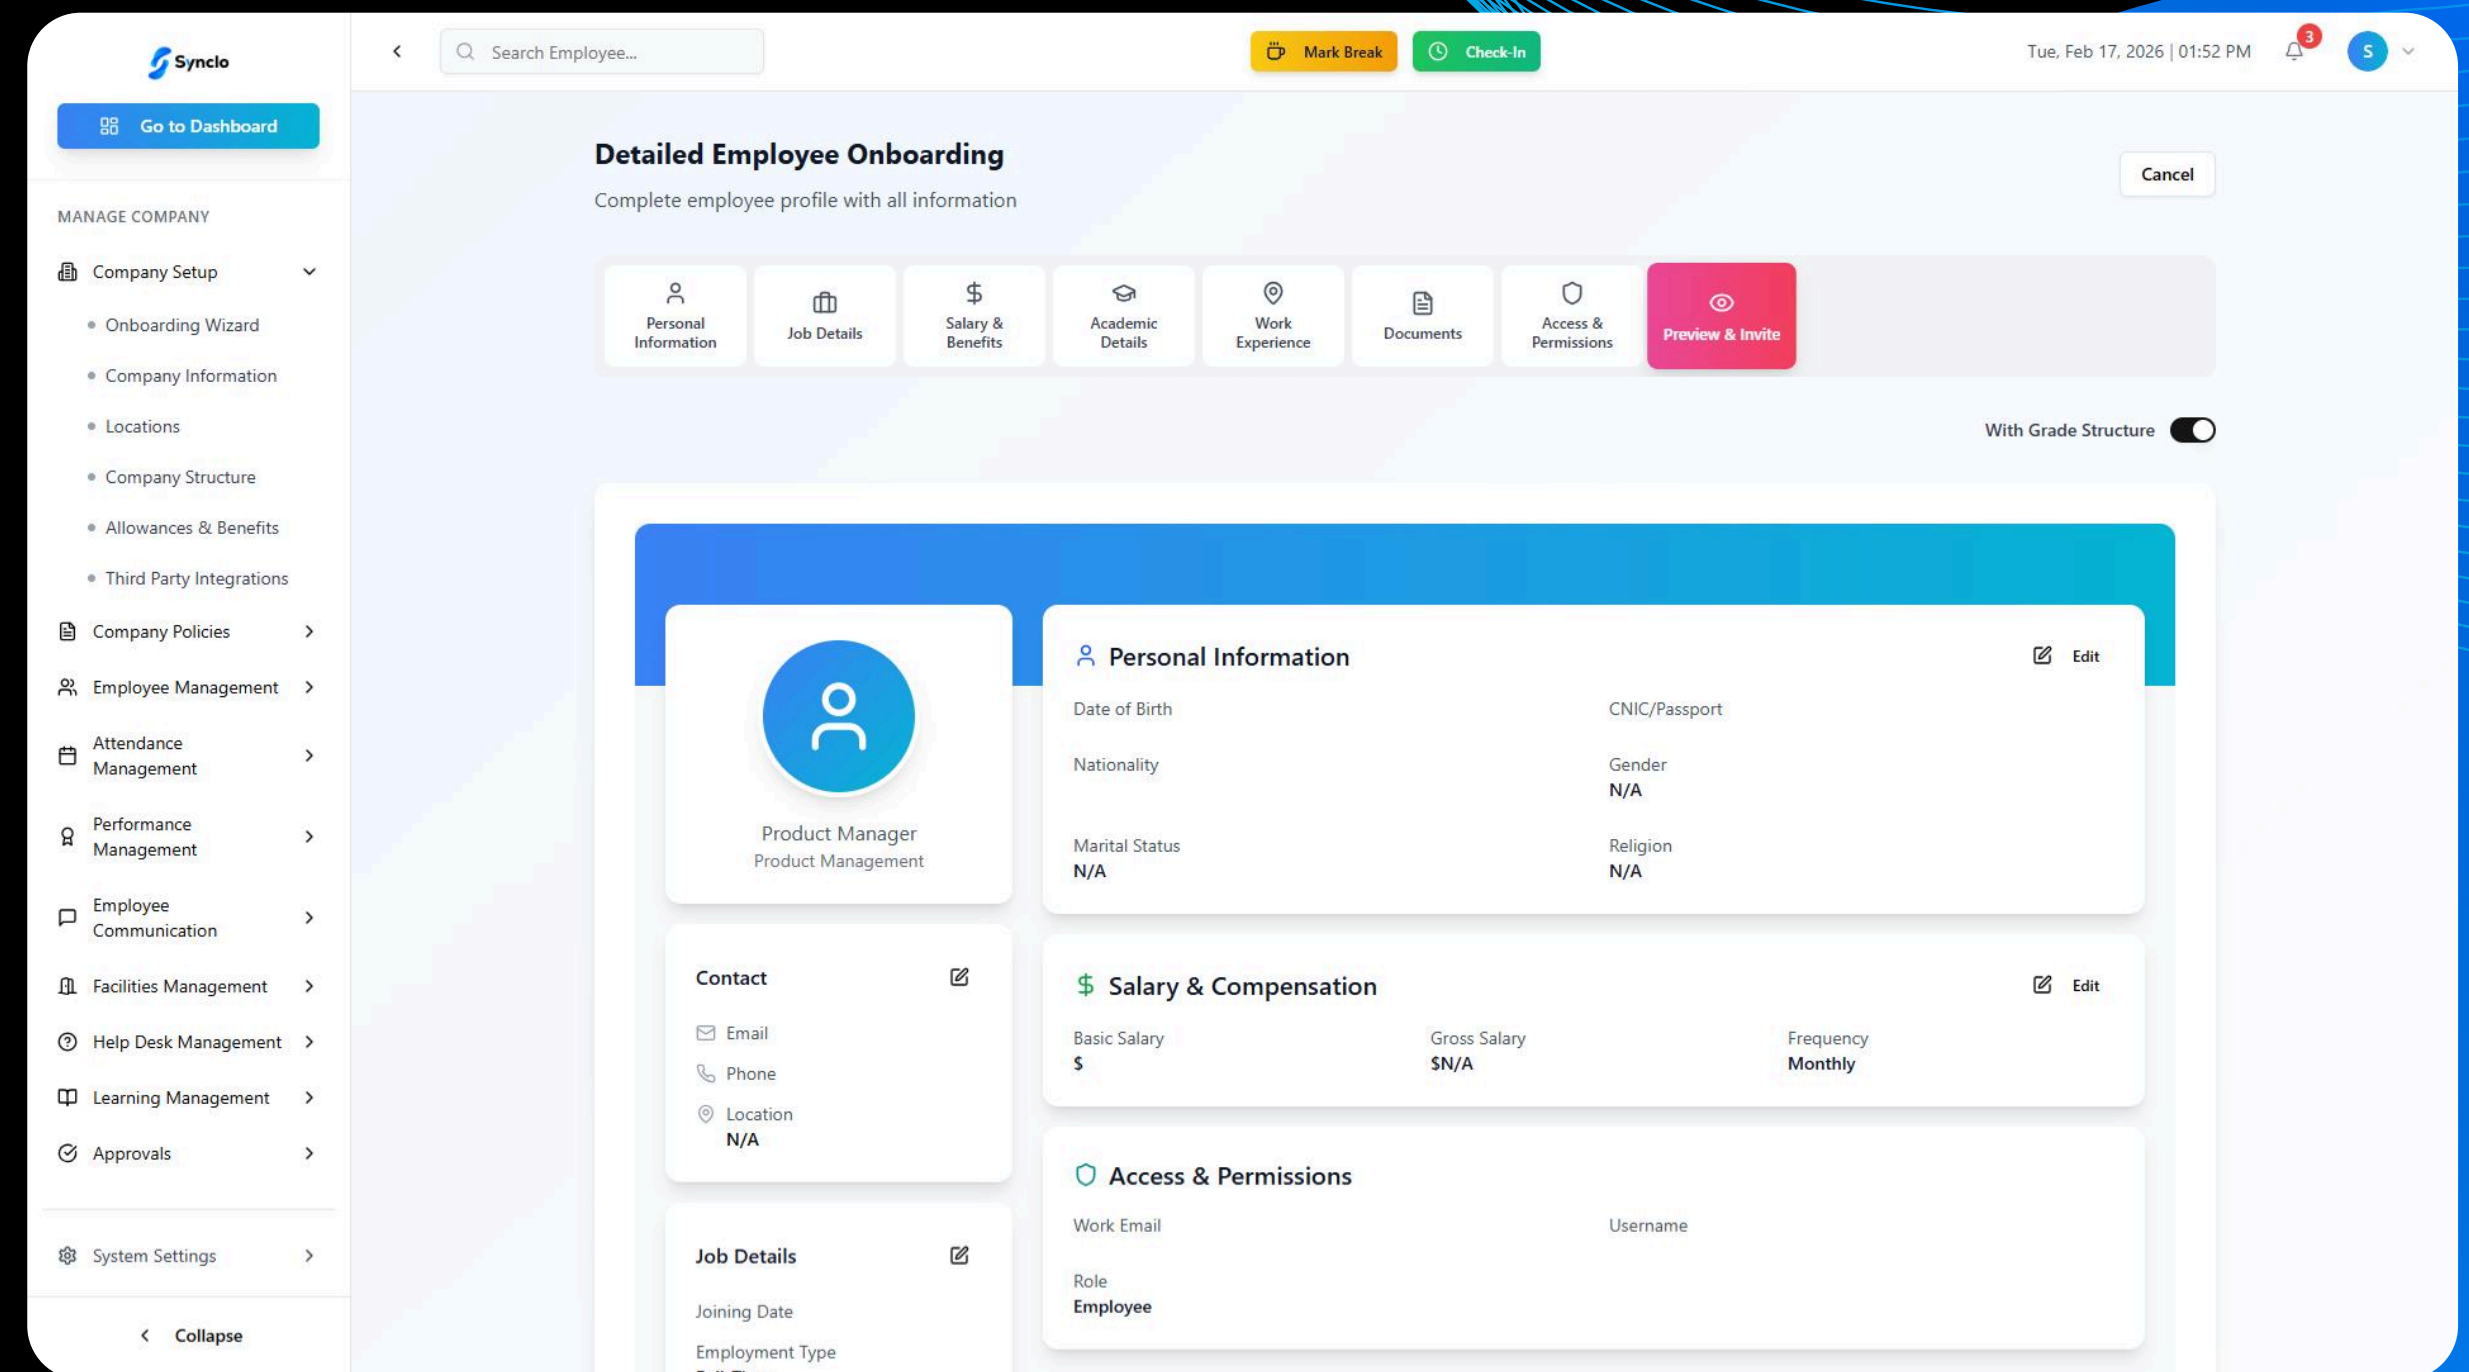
Synclo

Go to Dashboard

MANAGE COMPANY

Company Setup

Onboarding Wizard

Company Information

Locations

Company Structure

Allowances & Benefits

Third Party Integrations

Company Policies

Employee Management

Attendance Management

Performance Management

Employee Communication

Facilities Management

Help Desk Management

Learning Management

Approvals

System Settings

Collapse

Search Employee...

Mark Break

Check-In

Tue, Feb 17, 2026 | 01:52 PM

3

S

Detailed Employee Onboarding

Complete employee profile with all information

Cancel

Personal Information

Job Details

Salary & Benefits

Academic Details

Work Experience

Documents

Access & Permissions

Preview & Invite

With Grade Structure

Product Manager
Product Management

Personal Information

Edit

Date of Birth

CNIC/Passport

Nationality

Gender
N/A

Marital Status
N/A

Religion
N/A

Contact

Email

Phone

Location
N/A

Salary & Compensation

Edit

Basic Salary
$

Gross Salary
$N/A

Frequency
Monthly

Job Details

Joining Date

Employment Type

Access & Permissions

Work Email

Username

Role
Employee